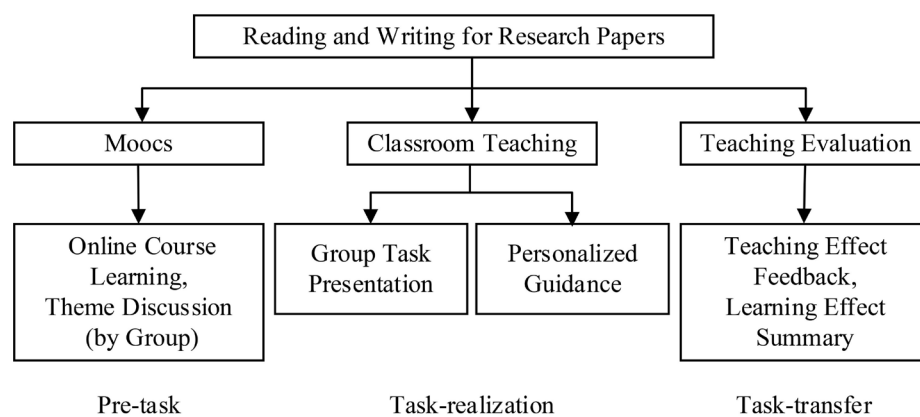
Reading and Writing for Research Papers

Moocs

Classroom Teaching

Teaching Evaluation

Online Course Learning, Theme Discussion (by Group)

Group Task Presentation

Personalized Guidance

Teaching Effect Feedback, Learning Effect Summary

Pre-task

Task-realization

Task-transfer